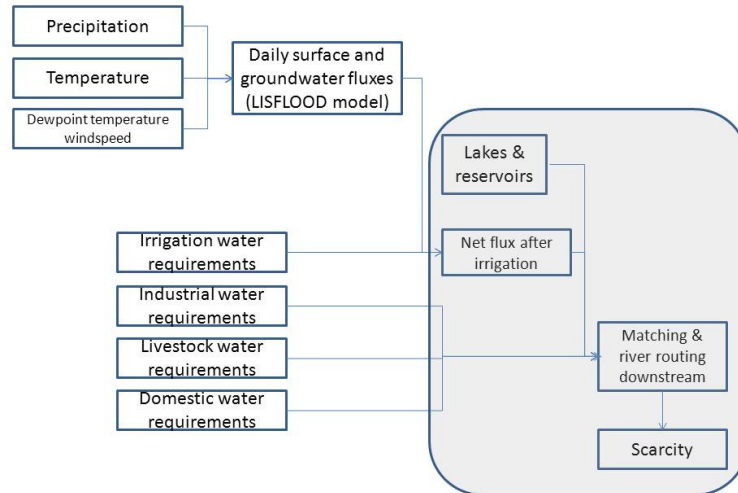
Precipitation

Temperature

Dewpoint temperature windspeed

Daily surface and groundwater fluxes (LISFLOOD model)

Lakes & reservoirs

Irrigation water requirements

Net flux after irrigation

Industrial water requirements

Livestock water requirements

Matching & river routing downstream

Domestic water requirements

Scarcity